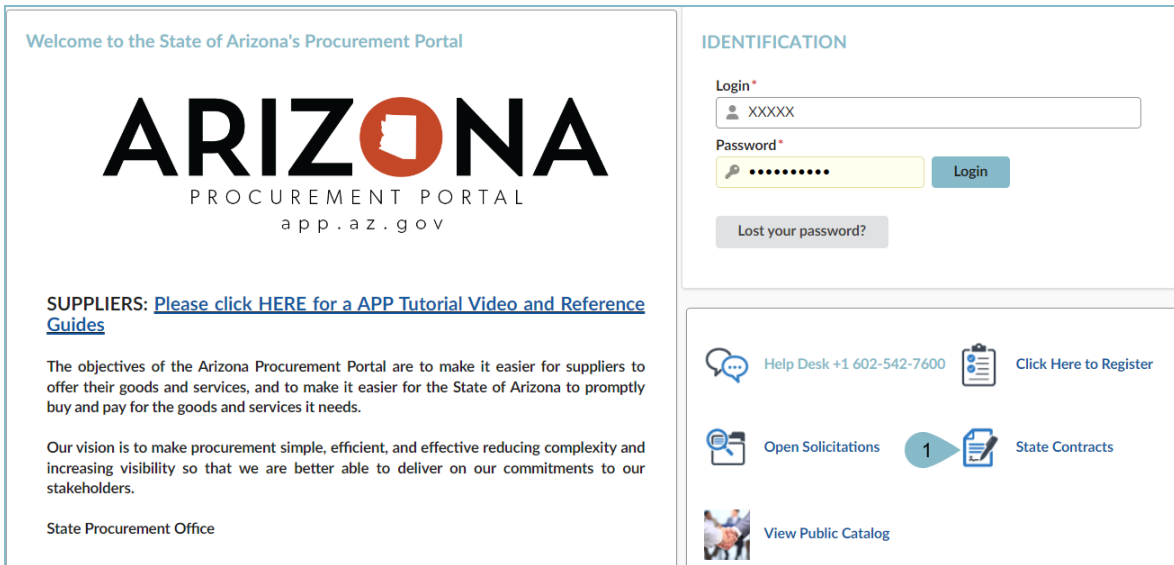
Welcome to the State of Arizona's Procurement Portal

ARIZONA
PROCUREMENT PORTAL
app.az.gov

SUPPLIERS: Please click HERE for a APP Tutorial Video and Reference Guides

The objectives of the Arizona Procurement Portal are to make it easier for suppliers to offer their goods and services, and to make it easier for the State of Arizona to promptly buy and pay for the goods and services it needs.

Our vision is to make procurement simple, efficient, and effective reducing complexity and increasing visibility so that we are better able to deliver on our commitments to our stakeholders.

State Procurement Office

IDENTIFICATION

Login*
XXXXX
Password*
••••••••••
Login

Lost your password?

Help Desk +1 602-542-7600
Click Here to Register
Open Solicitations
1
State Contracts
View Public Catalog